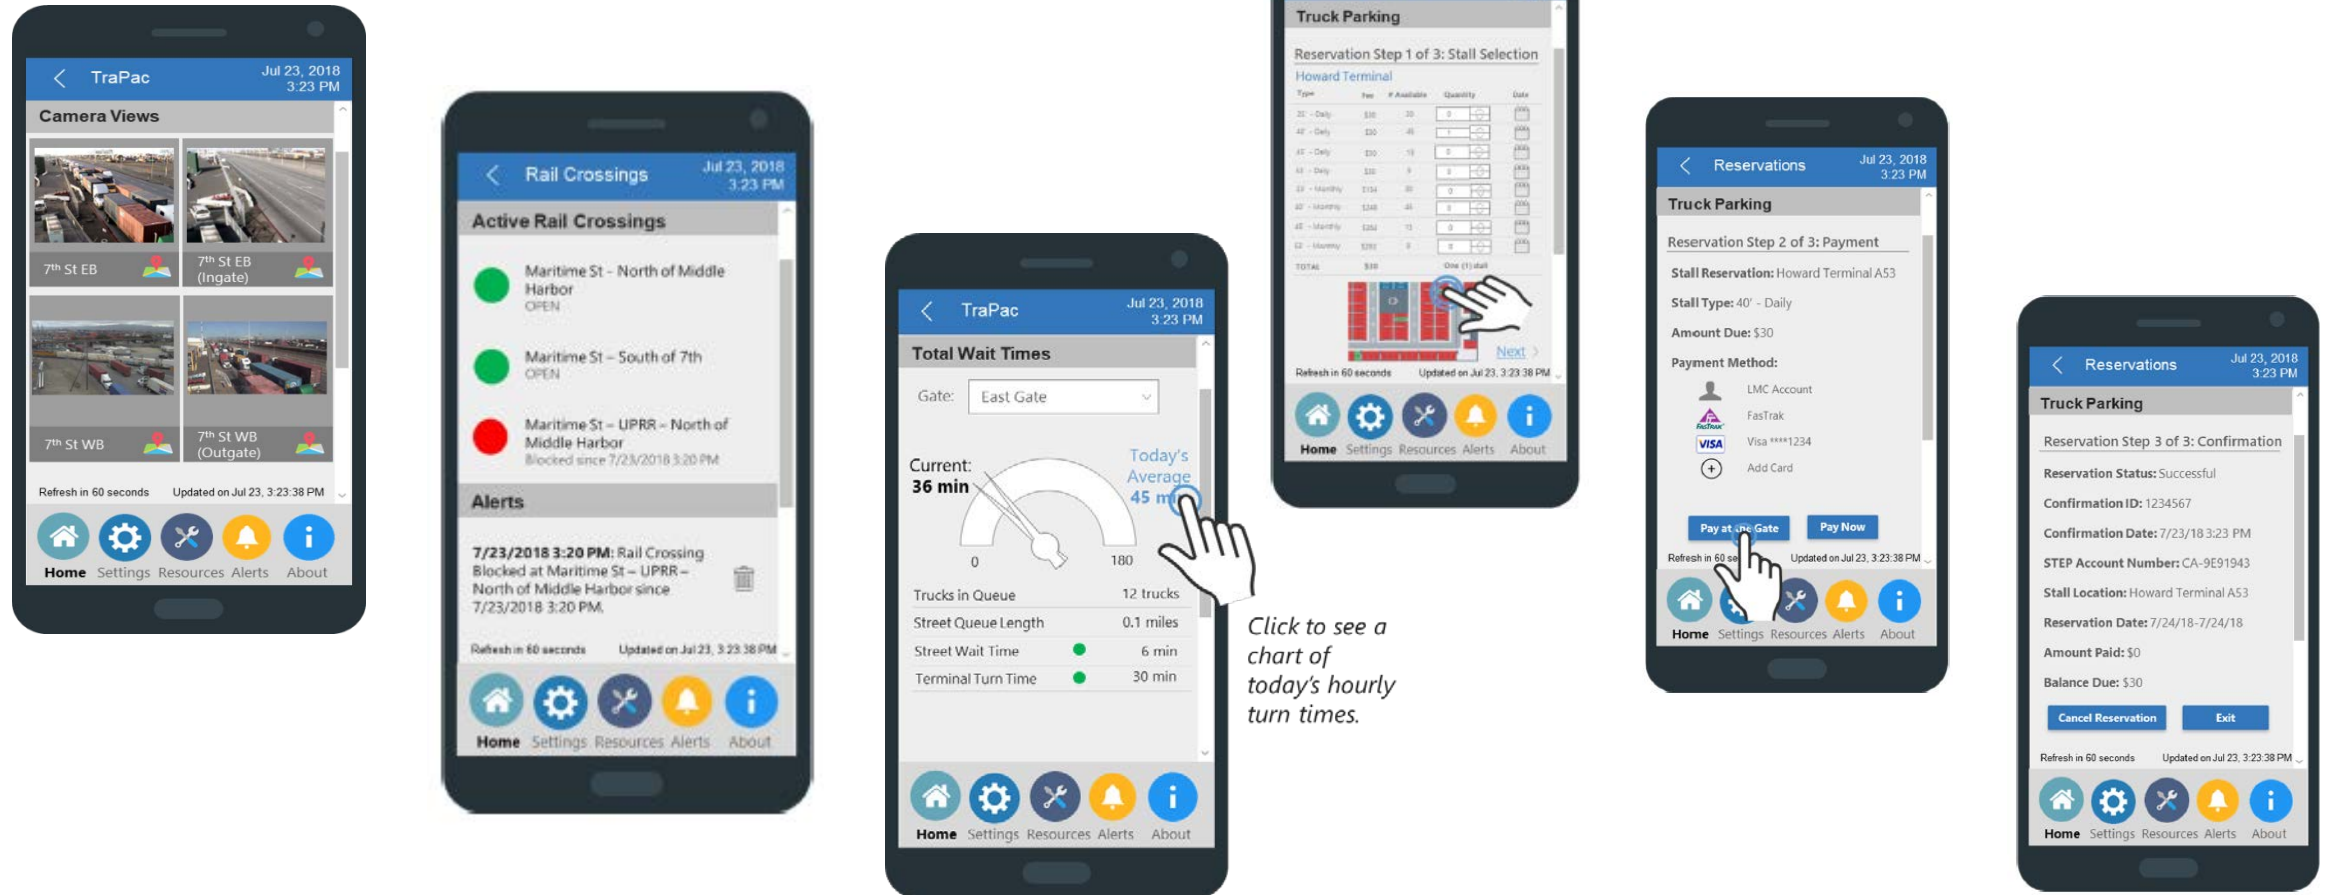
TraPac
Jul 23, 2018
3:23 PM
Camera Views
7th St EB
7th St EB (Ingate)
7th St WB
7th St WB (Outgate)
Refresh in 60 seconds
Updated on Jul 23, 3:23:38 PM
Home Settings Resources Alerts About

Rail Crossings
Jul 23, 2018
3:23 PM
Active Rail Crossings
Maritime St – North of Middle Harbor
OPEN
Maritime St – South of 7th
OPEN
Maritime St – UPRR – North of Middle Harbor
Blocked since 7/23/2018 3:20 PM
Alerts
7/23/2018 3:20 PM: Rail Crossing Blocked at Maritime St – UPRR – North of Middle Harbor since 7/23/2018 3:20 PM.
Refresh in 60 seconds
Updated on Jul 23, 3:23:38 PM
Home Settings Resources Alerts About

TraPac
Jul 23, 2018
3:23 PM
Total Wait Times
Gate: East Gate
Current:
36 min
Today's Average
45 m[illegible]
0
180
| Trucks in Queue | 12 trucks |
|---|---|
| Street Queue Length | 0.1 miles |
| Street Wait Time | 6 min |
| Terminal Turn Time | 30 min |

Home Settings Resources Alerts About

Click to see a chart of today's hourly turn times.

Truck Parking
Reservation Step 1 of 3: Stall Selection
Howard Terminal
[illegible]
Next
Refresh in 60 seconds
Updated on Jul 23, 3:23:38 PM
Home Settings Resources Alerts About

Reservations
Jul 23, 2018
3:23 PM
Truck Parking
Reservation Step 2 of 3: Payment
Stall Reservation: Howard Terminal A53
Stall Type: 40' - Daily
Amount Due: $30
Payment Method:
LMC Account
FasTrak
Visa ****1234
Add Card
Pay at the Gate
Pay Now
Refresh in 60 se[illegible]
Updated on Jul 23, 3:23:38 PM
Home Settings Resources Alerts About

Reservations
Jul 23, 2018
3:23 PM
Truck Parking
Reservation Step 3 of 3: Confirmation
Reservation Status: Successful
Confirmation ID: 1234567
Confirmation Date: 7/23/18 3:23 PM
STEP Account Number: CA-9E91943
Stall Location: Howard Terminal A53
Reservation Date: 7/24/18-7/24/18
Amount Paid: $0
Balance Due: $30
Cancel Reservation
Exit
Refresh in 60 seconds
Updated on Jul 23, 3:23:38 PM
Home Settings Resources Alerts About